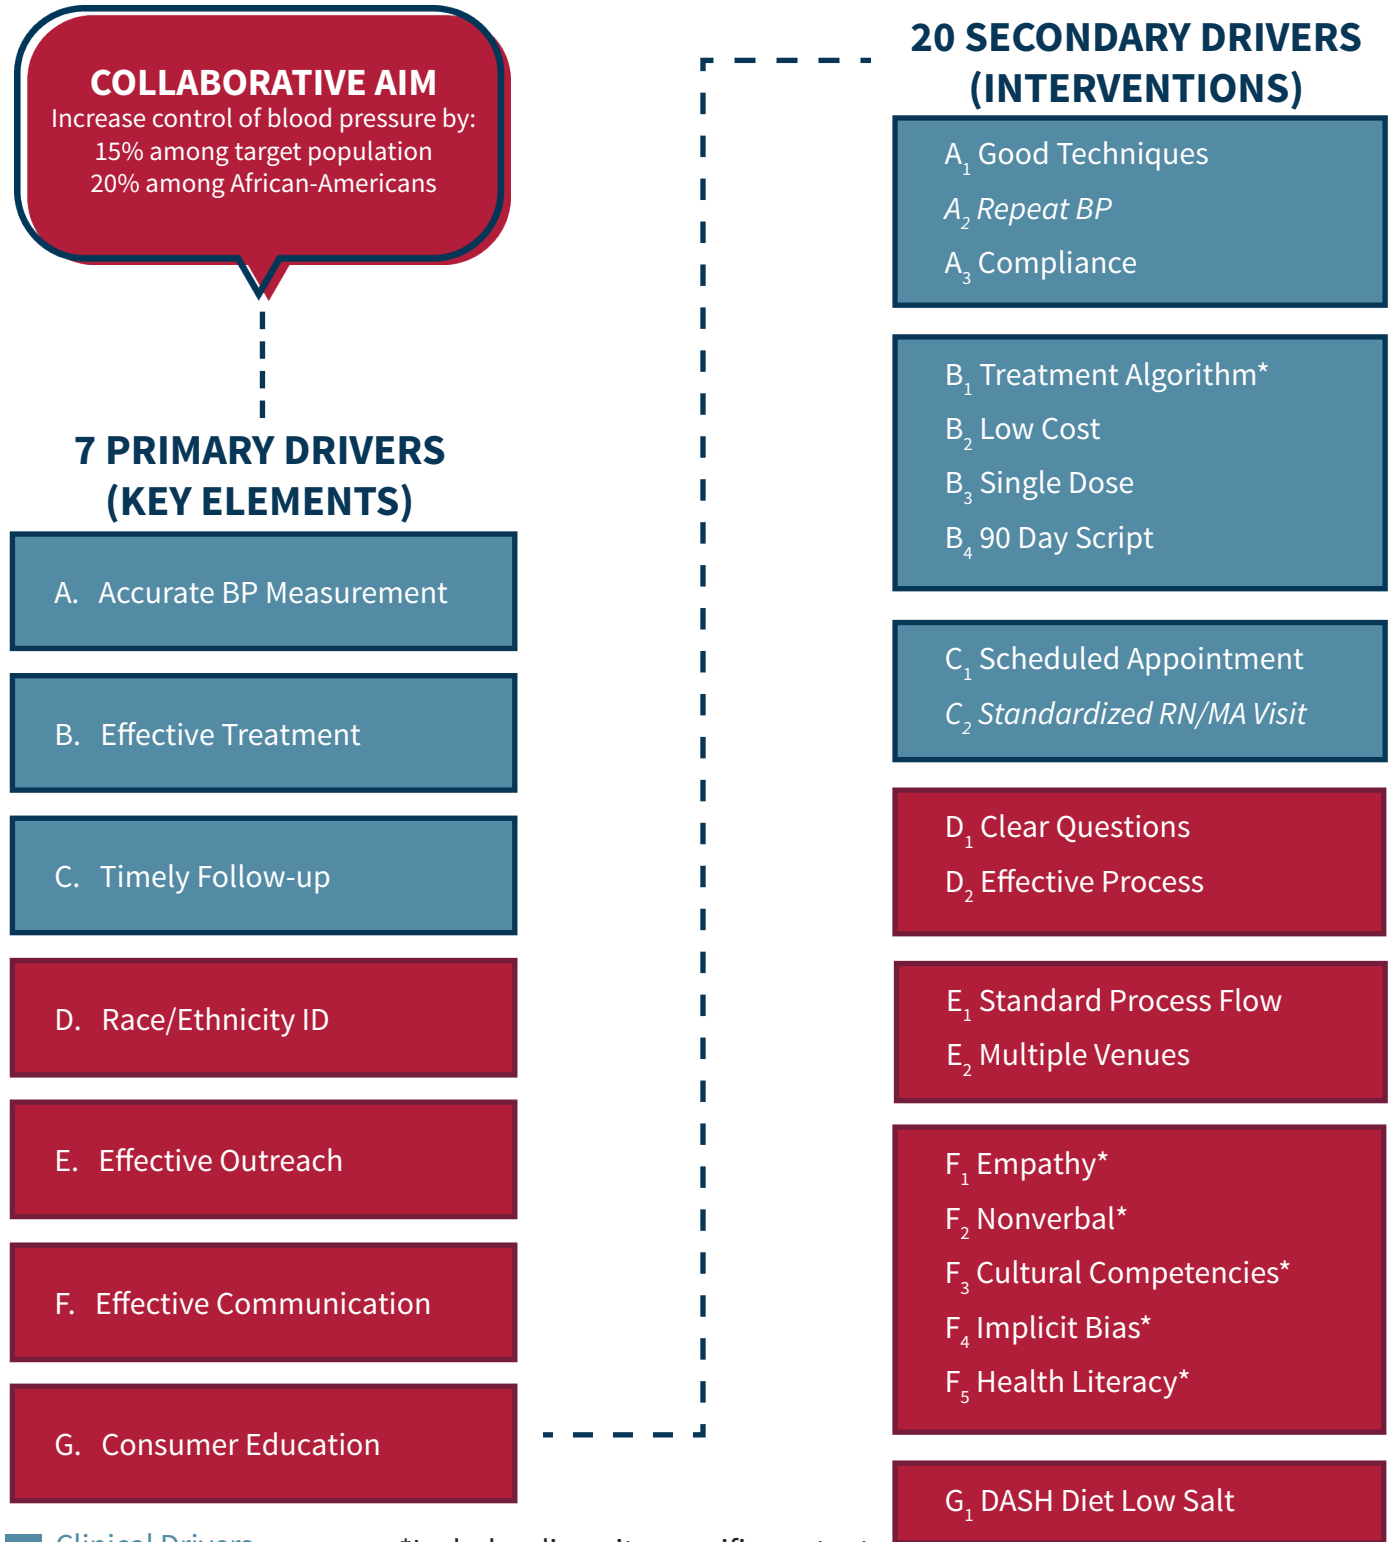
COLLABORATIVE AIM
Increase control of blood pressure by:
15% among target population
20% among African-Americans

7 PRIMARY DRIVERS (KEY ELEMENTS)

A. Accurate BP Measurement

B. Effective Treatment

C. Timely Follow-up

D. Race/Ethnicity ID

E. Effective Outreach

F. Effective Communication

G. Consumer Education

20 SECONDARY DRIVERS (INTERVENTIONS)

$A_1$ Good Techniques
$A_2$ *Repeat BP*
$A_3$ Compliance

$B_1$ Treatment Algorithm*
$B_2$ Low Cost
$B_3$ Single Dose
$B_4$ 90 Day Script

$C_1$ Scheduled Appointment
$C_2$ *Standardized RN/MA Visit*

$D_1$ Clear Questions
$D_2$ Effective Process

$E_1$ Standard Process Flow
$E_2$ Multiple Venues

$F_1$ Empathy*
$F_2$ Nonverbal*
$F_3$ Cultural Competencies*
$F_4$ Implicit Bias*
$F_5$ Health Literacy*

$G_1$ DASH Diet Low Salt

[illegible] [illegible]